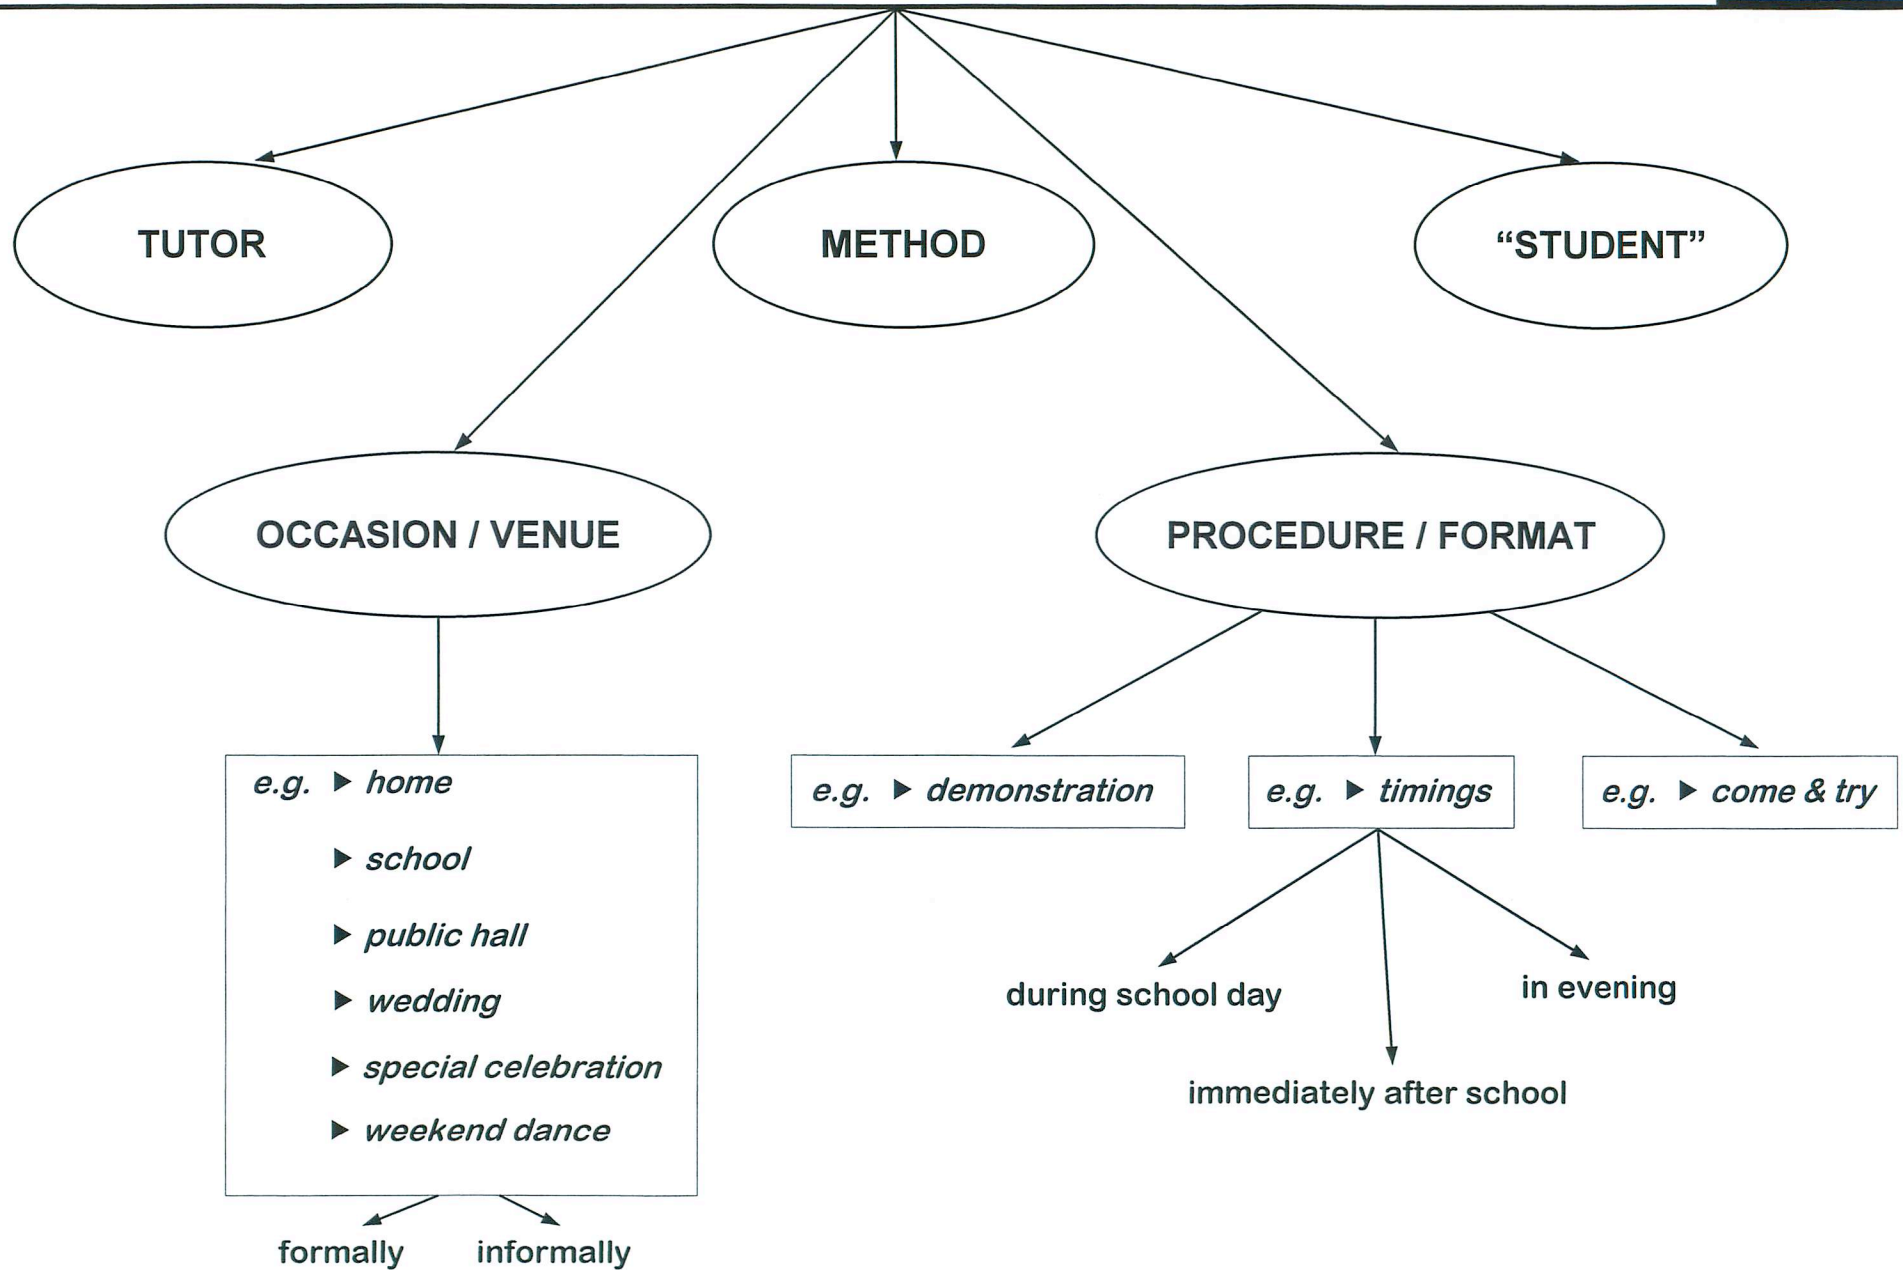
TUTOR

METHOD

"STUDENT"

OCCASION / VENUE

PROCEDURE / FORMAT

e.g. ▶ home
▶ school
▶ public hall
▶ wedding
▶ special celebration
▶ weekend dance

formally informally

e.g. ▶ demonstration

e.g. ▶ timings

e.g. ▶ come & try

during school day

in evening

immediately after school